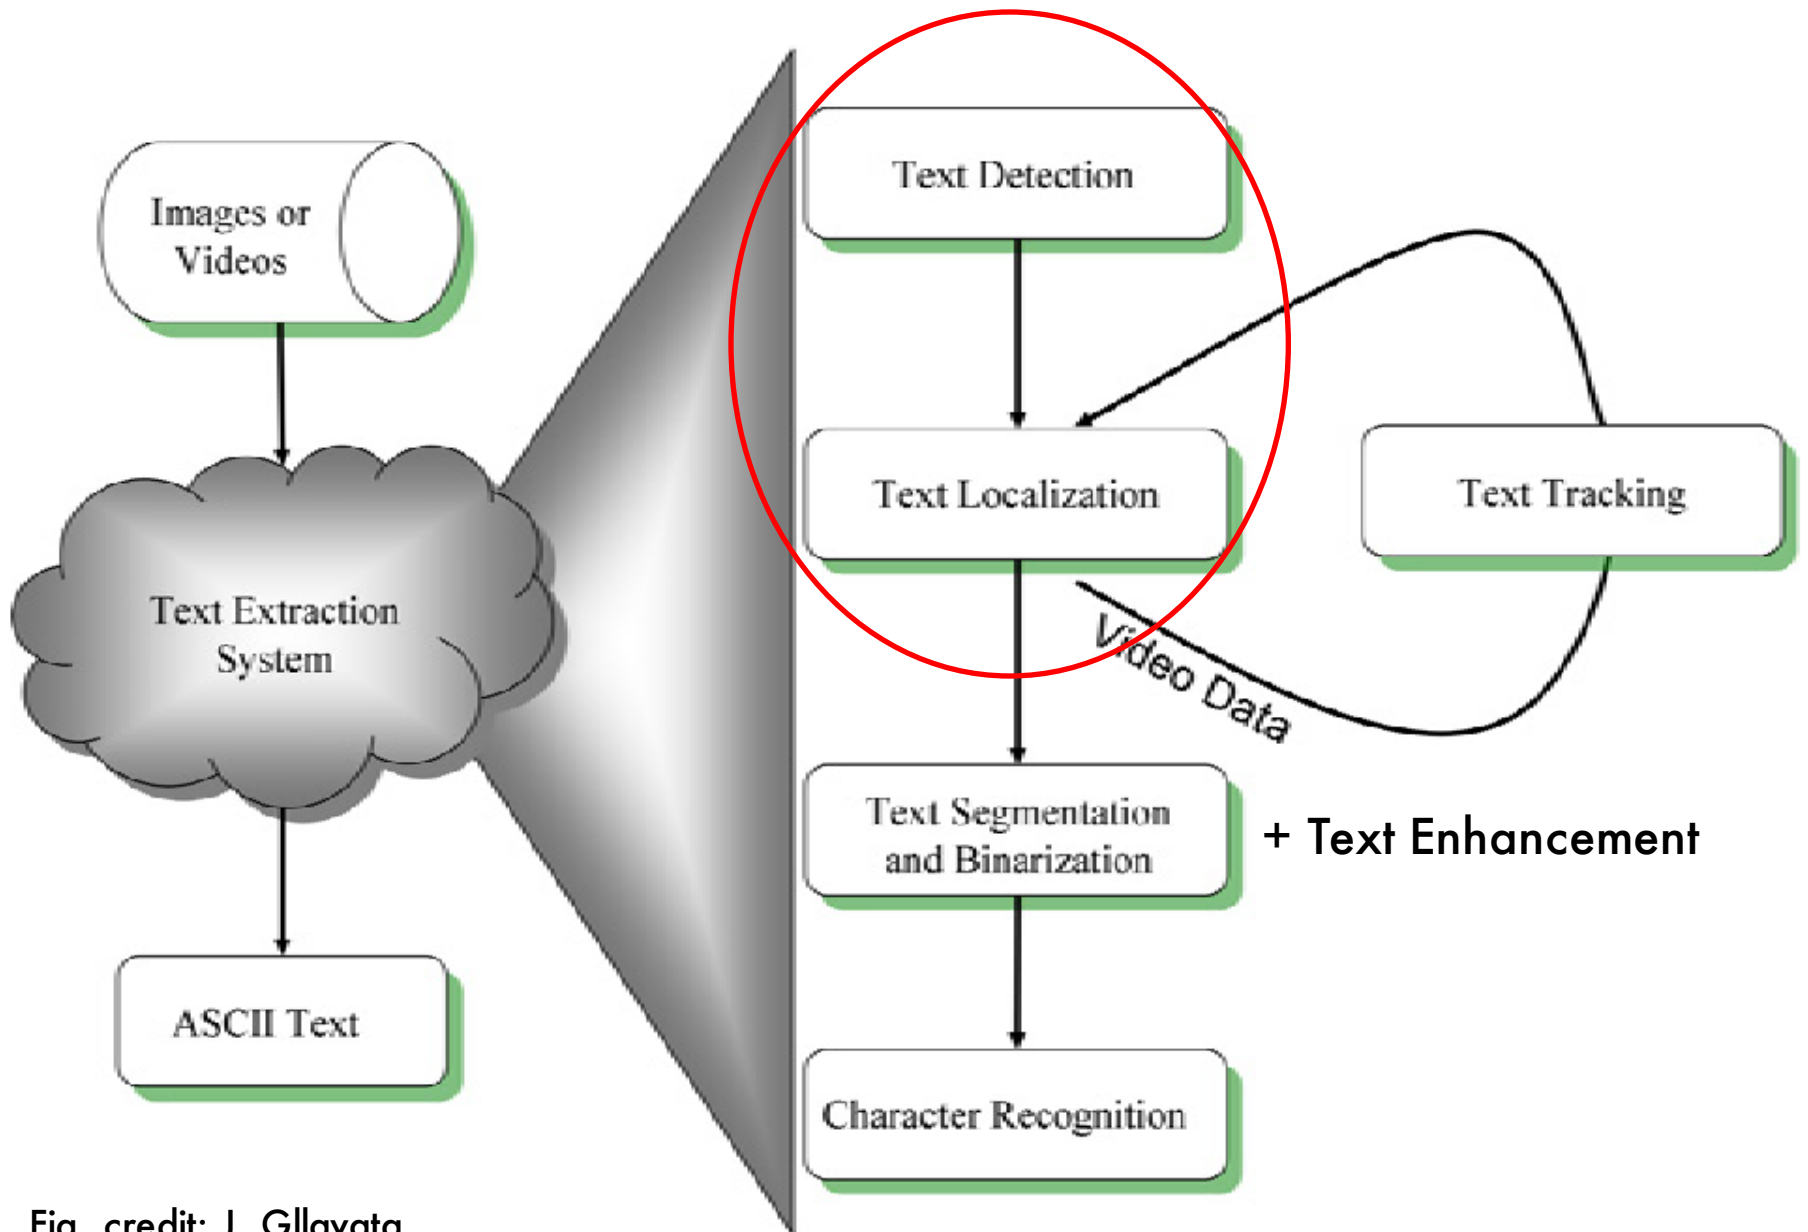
Images or Videos

Text Extraction System

ASCII Text

Text Detection

Text Localization

Text Tracking

Video Data

Text Segmentation and Binarization

+ Text Enhancement

Character Recognition

Fig. credit: J. Gllavata